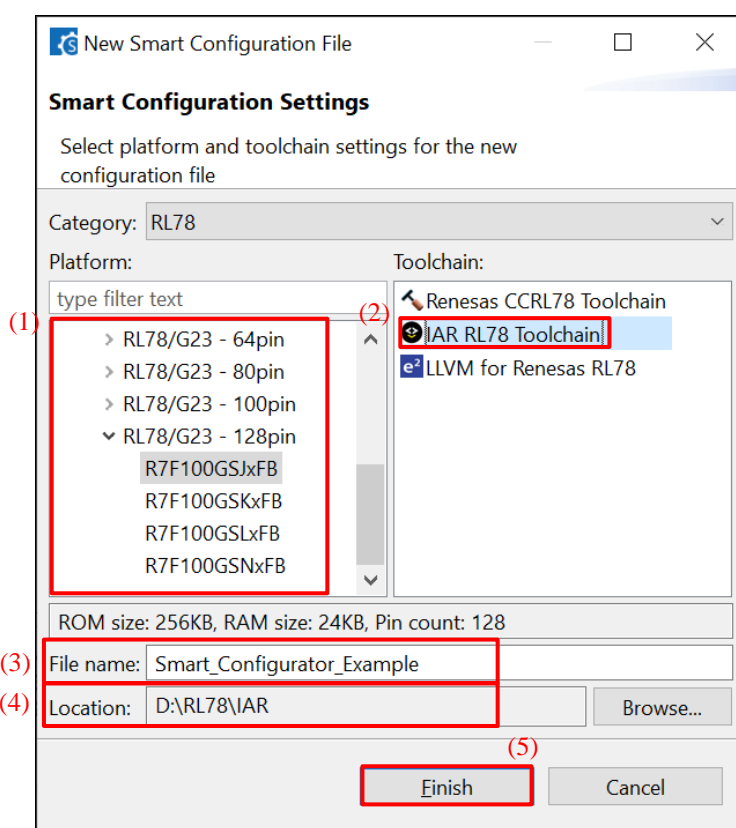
New Smart Configuration File

Smart Configuration Settings

Select platform and toolchain settings for the new configuration file

Category: RL78

Platform:

type filter text

(1)

RL78/G23 - 64pin
RL78/G23 - 80pin
RL78/G23 - 100pin
RL78/G23 - 128pin
R7F100GSJxFB
R7F100GSKxFB
R7F100GSLxFB
R7F100GSNxFB

Toolchain:

(2)

Renesas CCRL78 Toolchain
IAR RL78 Toolchain
LLVM for Renesas RL78

ROM size: 256KB, RAM size: 24KB, Pin count: 128

(3) File name: Smart_Configurator_Example

(4) Location: D:\RL78\IAR

Browse...

(5)

Finish

Cancel